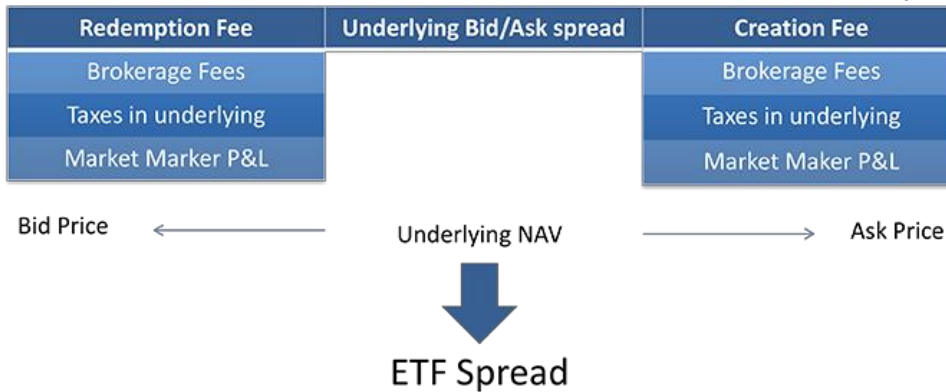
Redemption Fee

Brokerage Fees

Taxes in underlying

Market Marker P&L

Underlying Bid/Ask spread

Creation Fee

Brokerage Fees

Taxes in underlying

Market Maker P&L

Bid Price

Underlying NAV

Ask Price

ETF Spread